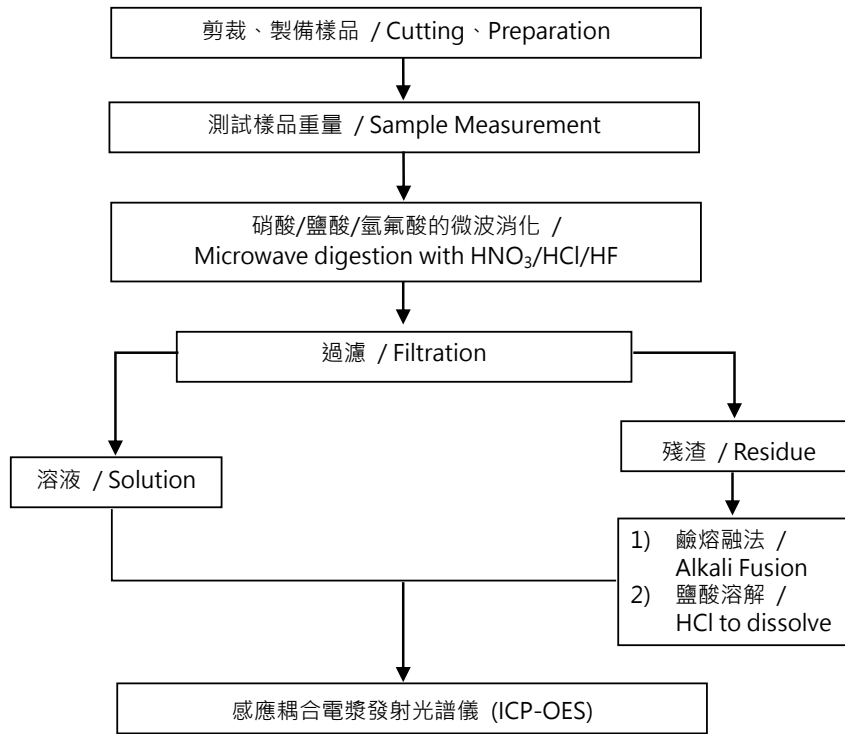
剪裁、製備樣品 / Cutting、Preparation

測試樣品重量 / Sample Measurement

硝酸/鹽酸/氫氟酸的微波消化 / Microwave digestion with $HNO_3$/HCl/HF

過濾 / Filtration

殘渣 / Residue

溶液 / Solution

1) 鹼熔融法 / Alkali Fusion
2) 鹽酸溶解 / HCl to dissolve

感應耦合電漿發射光譜儀 (ICP-OES)